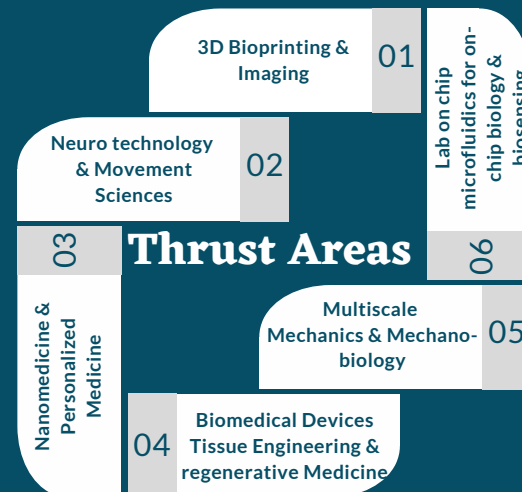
3D Bioprinting & Imaging

01

Neuro technology & Movement Sciences

02

Lab on chip microfluidics for on-chip biology & biosensing

03

Thrust Areas

06

Nanomedicine & Personalized Medicine

Multiscale Mechanics & Mechanobiology

05

04

Biomedical Devices Tissue Engineering & regenerative Medicine